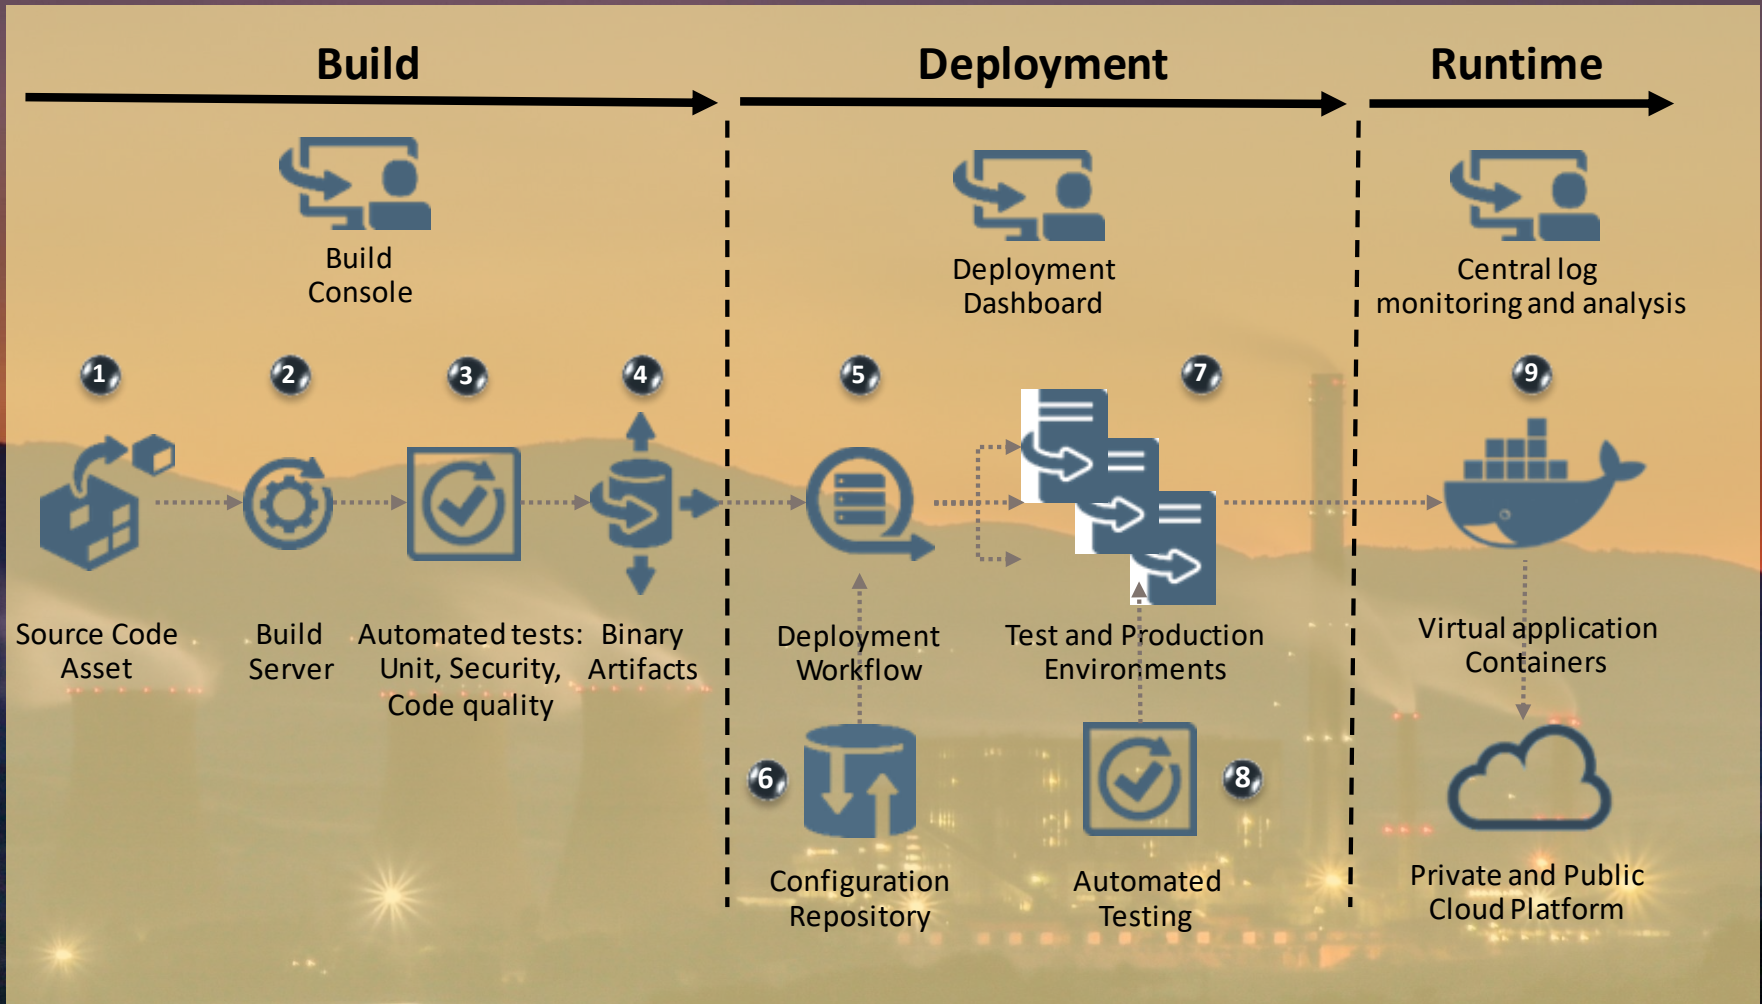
Build

Deployment

Runtime

Build Console

Deployment Dashboard

Central log monitoring and analysis

1

2

3

4

5

7

9

Source Code Asset

Build Server

Automated tests: Unit, Security, Code quality

Binary Artifacts

Deployment Workflow

Test and Production Environments

Virtual application Containers

6

8

Configuration Repository

Automated Testing

Private and Public Cloud Platform